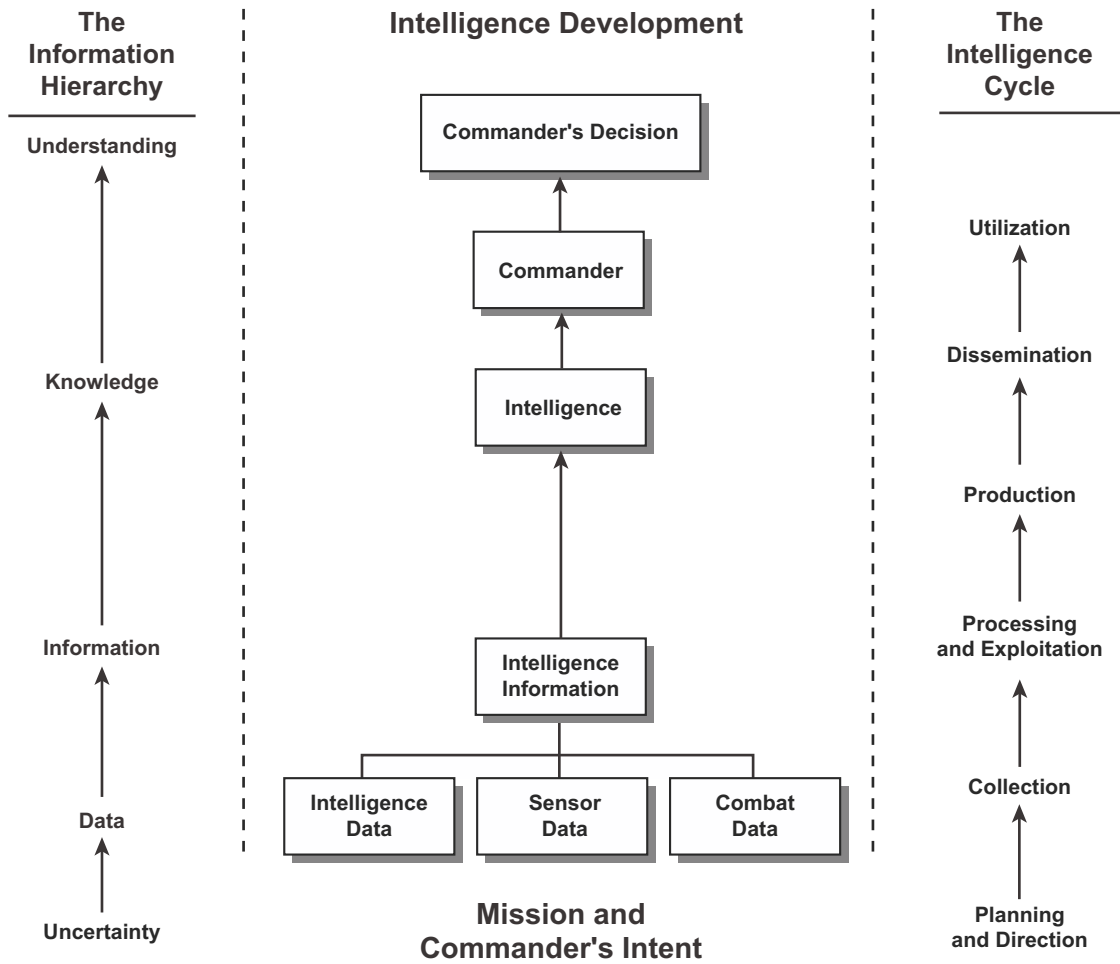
The Information Hierarchy

Understanding

Knowledge

Information

Data

Uncertainty

Intelligence Development

Commander's Decision

Commander

Intelligence

Intelligence Information

Intelligence Data

Sensor Data

Combat Data

Mission and Commander's Intent

The Intelligence Cycle

Utilization

Dissemination

Production

Processing and Exploitation

Collection

Planning and Direction